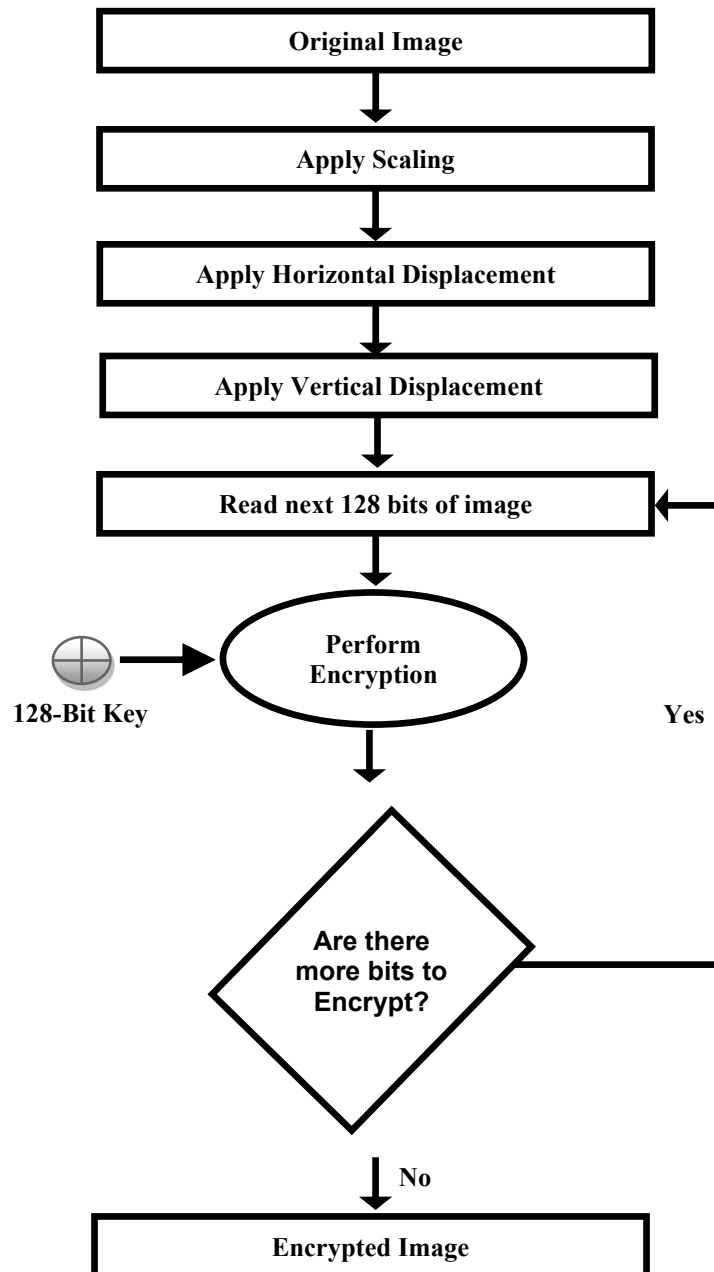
Original Image

Apply Scaling

Apply Horizontal Displacement

Apply Vertical Displacement

Read next 128 bits of image

Perform Encryption

128-Bit Key

Yes

Are there more bits to Encrypt?

No

Encrypted Image